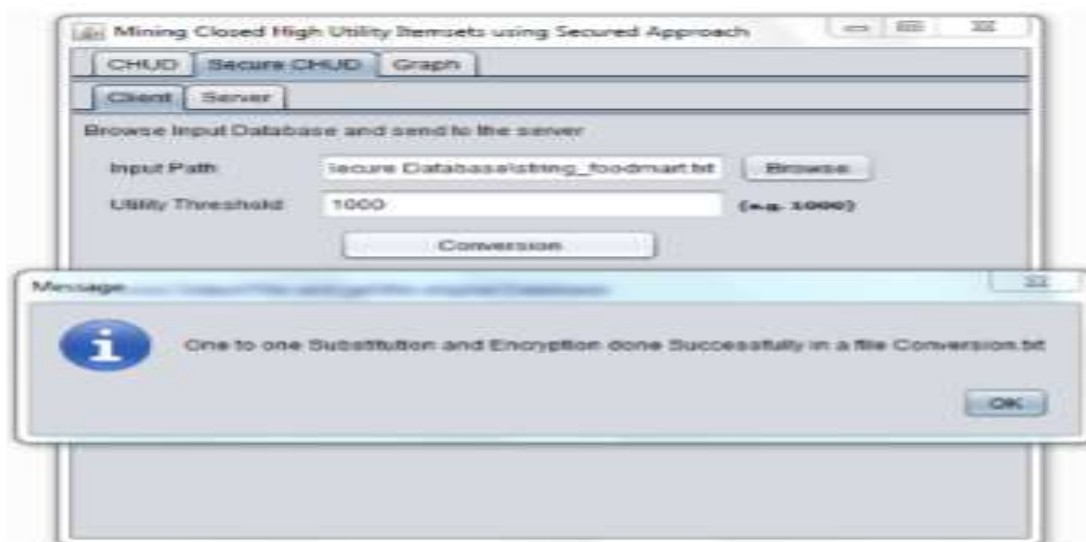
Mining Closed High Utility Itemsets using Secured Approach

CHUD | Secure CHUD | Graph

Client | Server

Browse Input Database and send to the server

Input Path: iecure Database\string_foodmart.txt Browse

Utility Threshold: 1000 (e.g. 1000)

Conversion

Message

One to one Substitution and Encryption done Successfully in a file Conversion.txt

OK